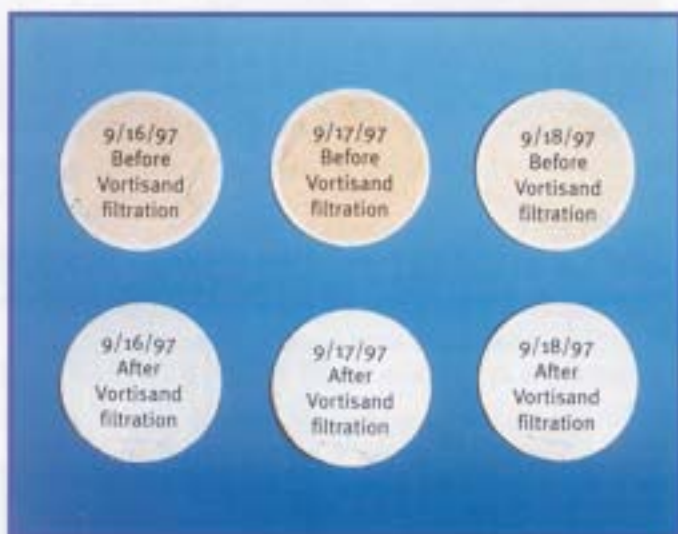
9/16/97
Before
Vortisand
filtration

9/17/97
Before
Vortisand
filtration

9/18/97
Before
Vortisand
filtration

9/16/97
After
Vortisand
filtration

9/17/97
After
Vortisand
filtration

9/18/97
After
Vortisand
filtration